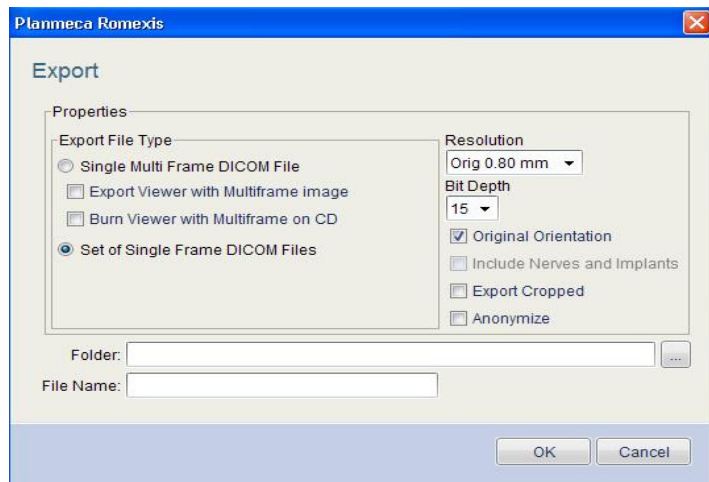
Planmeca Romexis

Export

Properties

Export File Type

Single Multi Frame DICOM File

Export Viewer with Multiframe image

Burn Viewer with Multiframe on CD

Set of Single Frame DICOM Files

Resolution

Orig 0.80 mm

Bit Depth

15

Original Orientation

Include Nerves and Implants

Export Cropped

Anonymize

Folder:

...

File Name:

OK

Cancel